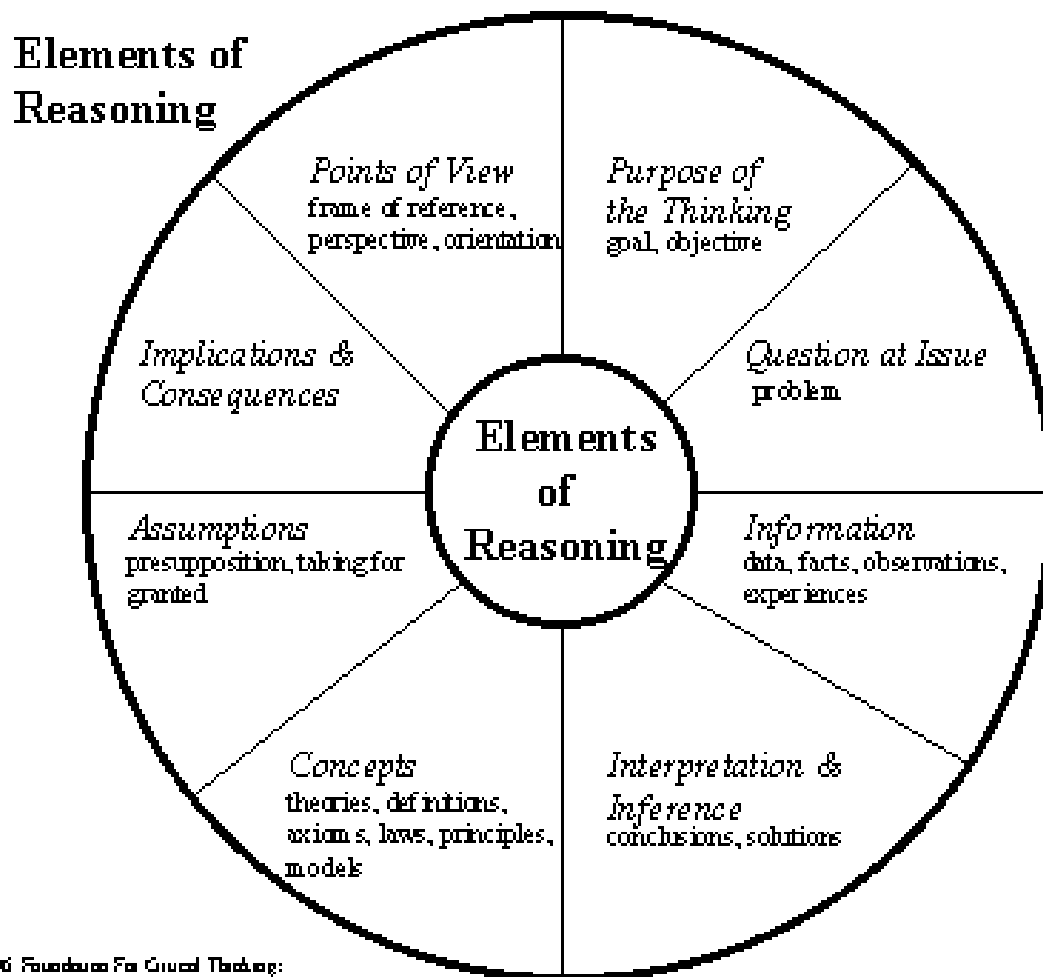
Elements of Reasoning

Points of View
frame of reference, perspective, orientation

Purpose of the Thinking
goal, objective

Implications & Consequences

Question at Issue
problem

Elements of Reasoning

Assumptions
presupposition, taking for granted

Information
data, facts, observations, experiences

Concepts
theories, definitions, axioms, laws, principles, models

Interpretation & Inference
conclusions, solutions

© Foundation For Critical Thinking: